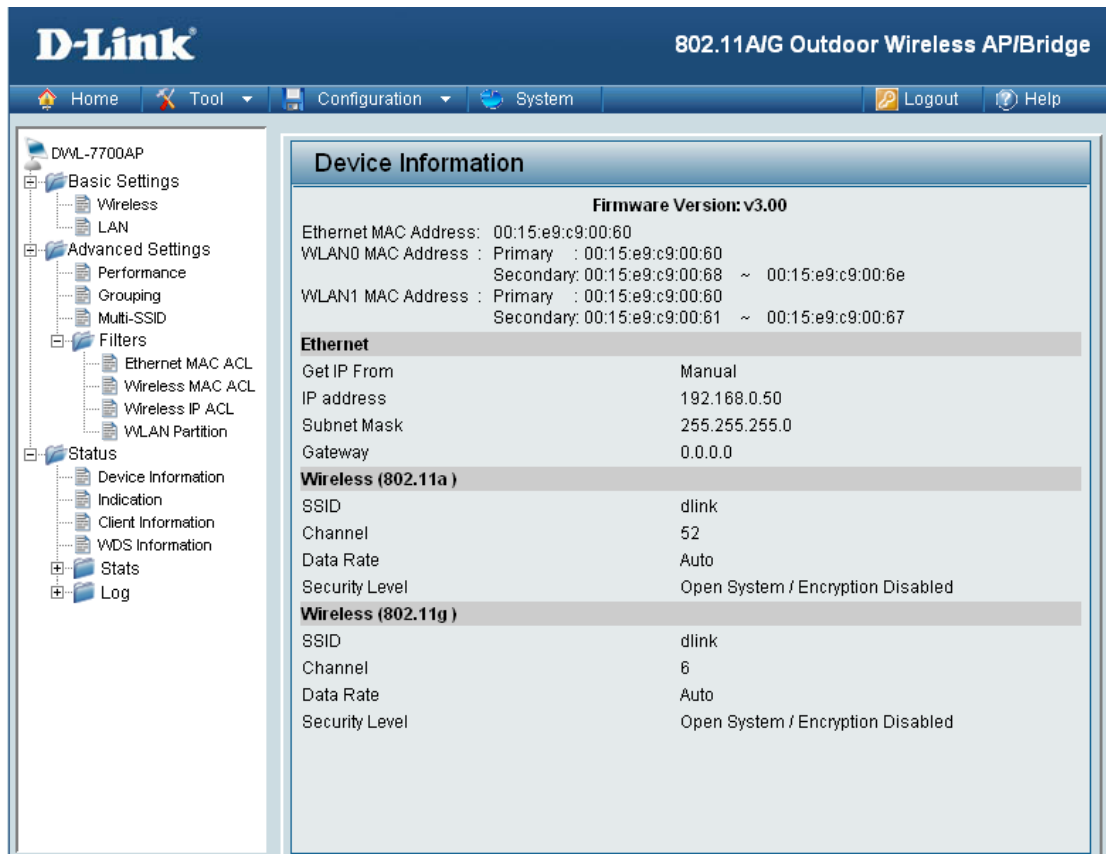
D-Link®

802.11A/G Outdoor Wireless AP/Bridge

Home | Tool | Configuration | System | Logout | Help

DWL-7700AP
Basic Settings
Wireless
LAN
Advanced Settings
Performance
Grouping
Multi-SSID
Filters
Ethernet MAC ACL
Wireless MAC ACL
Wireless IP ACL
WLAN Partition
Status
Device Information
Indication
Client Information
WDS Information
Stats
Log

Device Information

Firmware Version: v3.00

Ethernet MAC Address: 00:15:e9:c9:00:60
WLAN0 MAC Address : Primary : 00:15:e9:c9:00:60
Secondary: 00:15:e9:c9:00:68 ~ 00:15:e9:c9:00:6e
WLAN1 MAC Address : Primary : 00:15:e9:c9:00:60
Secondary: 00:15:e9:c9:00:61 ~ 00:15:e9:c9:00:67

| Ethernet | |
|---|---|
| Get IP From | Manual |
| IP address | 192.168.0.50 |
| Subnet Mask | 255.255.255.0 |
| Gateway | 0.0.0.0 |
| **Wireless (802.11a )** | |
| SSID | dlink |
| Channel | 52 |
| Data Rate | Auto |
| Security Level | Open System / Encryption Disabled |
| **Wireless (802.11g )** | |
| SSID | dlink |
| Channel | 6 |
| Data Rate | Auto |
| Security Level | Open System / Encryption Disabled |